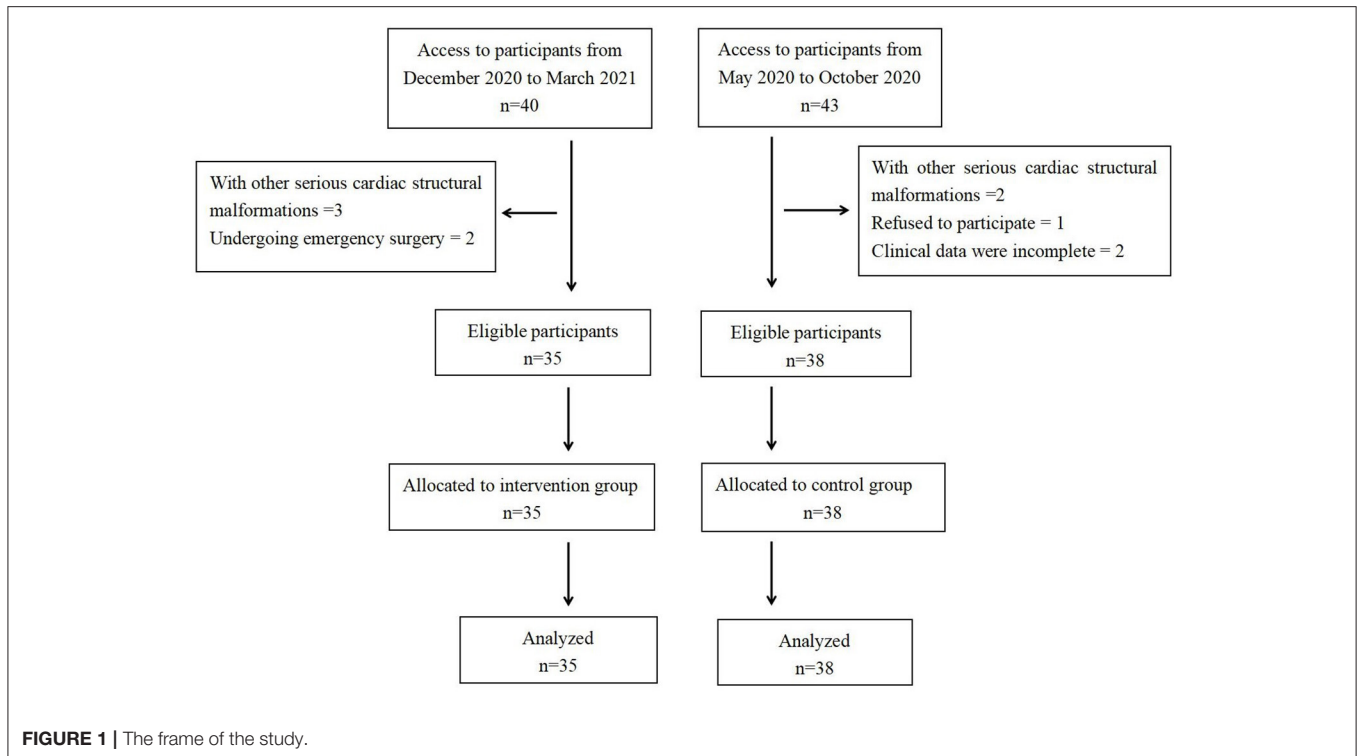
Access to participants from December 2020 to March 2021
n=40

Access to participants from May 2020 to October 2020
n=43

With other serious cardiac structural malformations =3
Undergoing emergency surgery = 2

With other serious cardiac structural malformations =2
Refused to participate = 1
Clinical data were incomplete = 2

Eligible participants
n=35

Eligible participants
n=38

Allocated to intervention group
n=35

Allocated to control group
n=38

Analyzed
n=35

Analyzed
n=38

FIGURE 1 | The frame of the study.